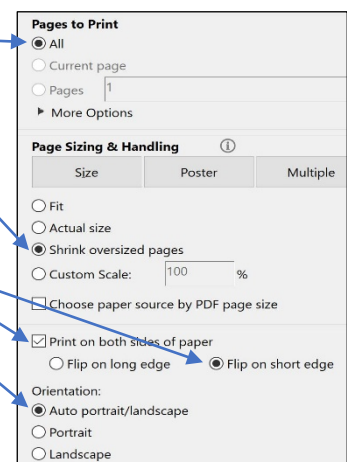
Pages to Print

All

Current page

Pages 1

▸ More Options

Page Sizing & Handling ⓘ

| Size | Poster | Multiple |
|---|---|---|

Fit

Actual size

Shrink oversized pages

Custom Scale: 100 %

Choose paper source by PDF page size

Print on both sides of paper

Flip on long edge

Flip on short edge

Orientation:

Auto portrait/landscape

Portrait

Landscape